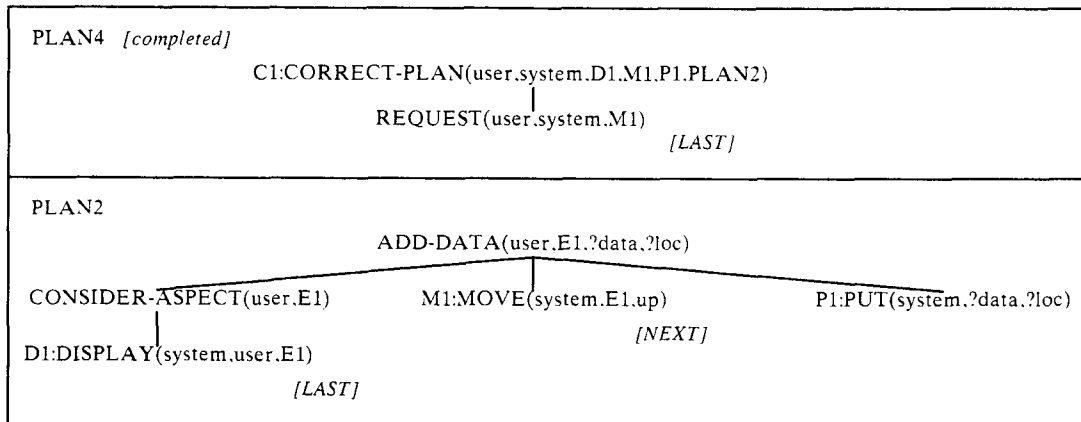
PLAN4 *[completed]*

C1:CORRECT-PLAN(user,system,D1,M1,P1,PLAN2)

REQUEST(user,system,M1)

*[LAST]*

PLAN2

ADD-DATA(user,E1,?data,?loc)

CONSIDER-ASPECT(user,E1)

M1:MOVE(system,E1,up)

P1:PUT(system,?data,?loc)

*[NEXT]*

D1:DISPLAY(system,user,E1)

*[LAST]*